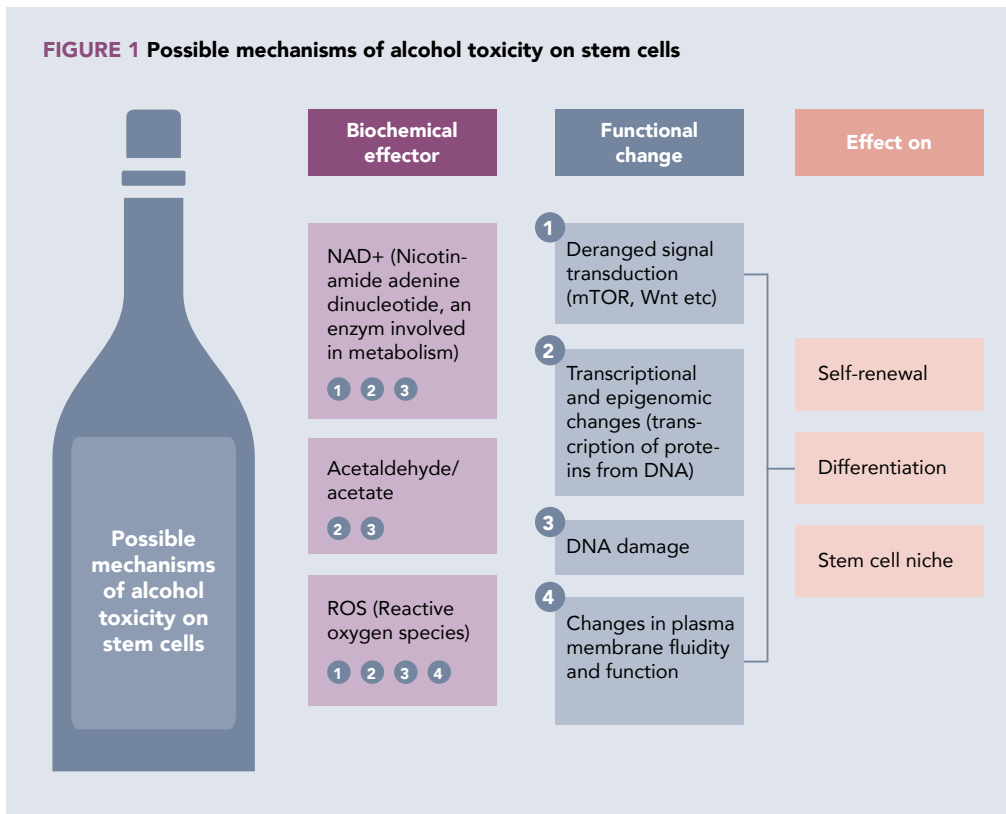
FIGURE 1 Possible mechanisms of alcohol toxicity on stem cells

Possible mechanisms of alcohol toxicity on stem cells

Biochemical effector

NAD+ (Nicotinamide adenine dinucleotide, an enzym involved in metabolism)

1 2 3

Acetaldehyde/ acetate

2 3

ROS (Reactive oxygen species)

1 2 3 4

Functional change

1 Deranged signal transduction (mTOR, Wnt etc)

2 Transcriptional and epigenomic changes (transcription of proteins from DNA)

3 DNA damage

4 Changes in plasma membrane fluidity and function

Effect on

Self-renewal

Differentiation

Stem cell niche